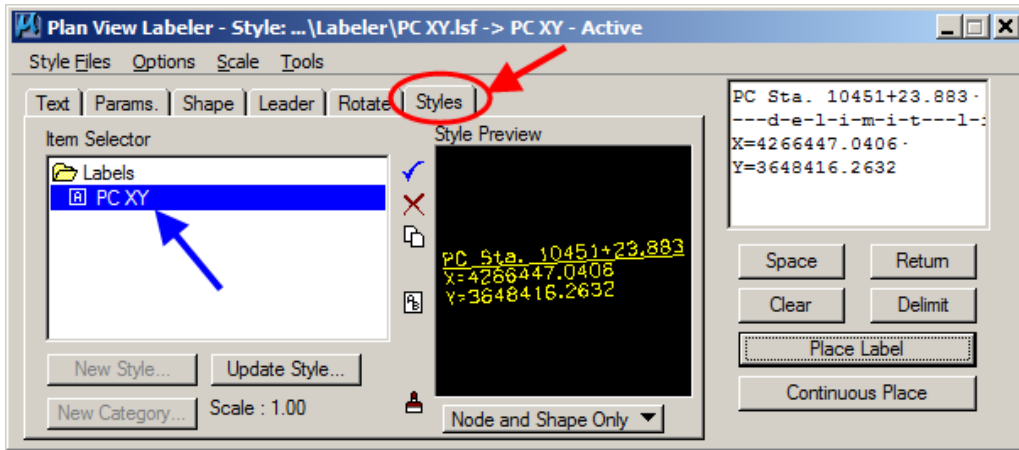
Plan View Labeler - Style: ...\Labeler\PC XY.lsf -> PC XY - Active

Style Files Options Scale Tools

Text | Params. | Shape | Leader | Rotate | Styles

Item Selector

Labels

PC XY

Style Preview

PC Sta. 10451+23.883
X=4266447.0408
Y=3648416.2632

New Style... Update Style...

New Category... Scale : 1.00

Node and Shape Only

PC Sta. 10451+23.883·
---d-e-l-i-m-i-t---l-:
X=4266447.0406·
Y=3648416.2632

Space Return

Clear Delimit

Place Label

Continuous Place